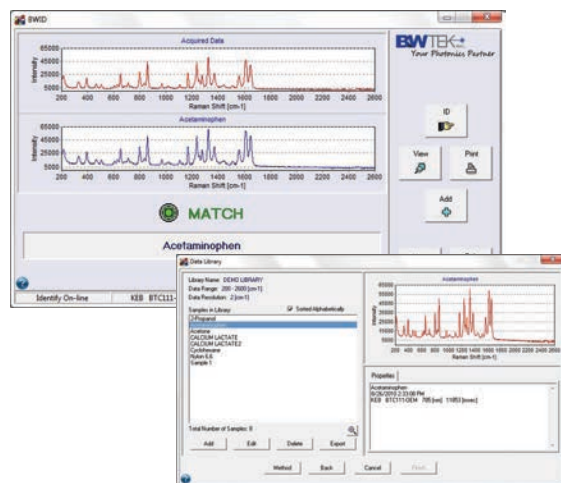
BWID

Acquired Data

65000
45000
25000
5000

Intensity

200 400 600 800 1000 1200 1400 1600 1800 2000 2200 2400 2600

Raman Shift [cm-1]

Acetaminophen

65000
45000
25000
5000

Intensity

200 400 600 800 1000 1200 1400 1600 1800 2000 2200 2400 2600

Raman Shift [cm-1]

MATCH

Acetaminophen

B&WTEK
Your Photonics Partner

ID

View

Print

Add

Identify On-line

KEB BTC111-

Data Library

Library Name: DEMO LIBRARY
Data Range: 200 - 2600 [cm-1]
Data Resolution: 2 [cm-1]

Samples in Library

Sorted Alphabetically

2-Propanol
Acetaminophen
Acetone
CALCIUM LACTATE
CALCIUM LACTATE2
Cyclohexane
Nylon 6,6
Sample 1

Total Number of Samples: 8

Add
Edit
Delete
Export

Acetaminophen

65000
45000
25000
5000

Intensity

200 400 600 800 1000 1200 1400 1600 1800 2000 2200 2400 2600

Raman Shift [cm-1]

Properties

Acetaminophen
8/26/2010 2:33:00 PM
KEB BTC111-OEM 785 [nm] 11853 [msec]

Method
Back
Cancel
Finish